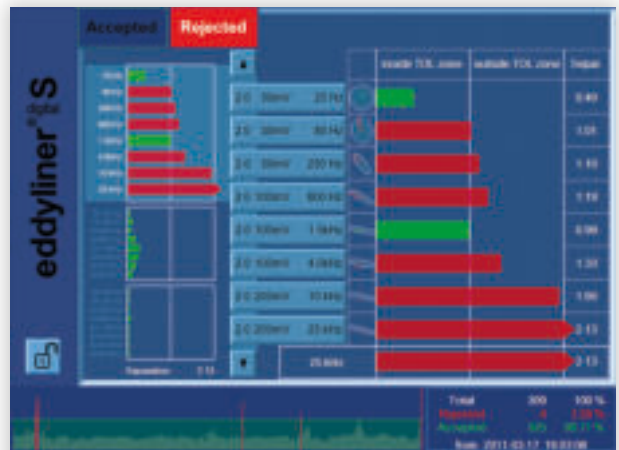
Accepted
Rejected

eddyliner® S
digital

inside TOL zone
outside TOL zone
Output

2.0 50mV 20 Hz
0.40
2.0 50mV 60 Hz
1.01
2.0 50mV 200 Hz
1.10
2.0 100mV 600 Hz
1.19
2.0 100mV 1 kHz
0.98
2.0 100mV 4.0kHz
1.30
2.0 200mV 10 kHz
1.66
2.0 200mV 20 kHz
2.13
20.0kHz
2.13

Total 300 100 %
Rejected
Accepted
Date 2011-03-17 19:03:08